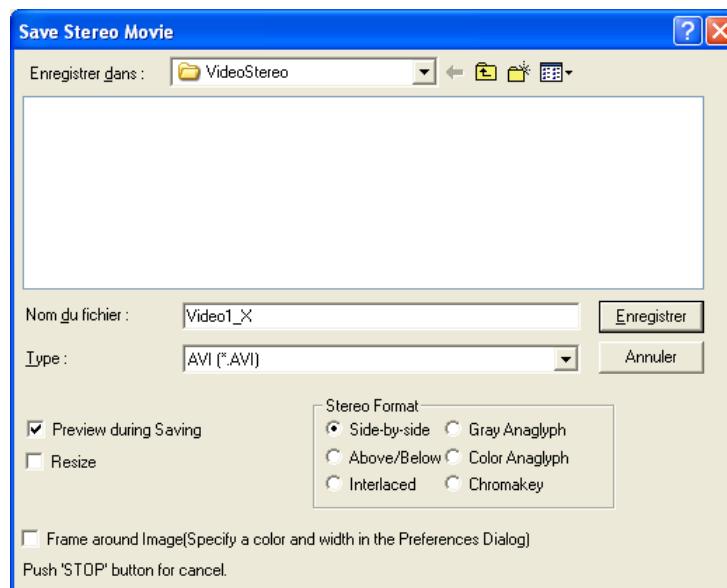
Save Stereo Movie

Enregistrer dans : VideoStereo

Nom du fichier : Video1_X

Enregistrer

Type : AVI (*.AVI)

Annuler

Preview during Saving

Resize

Stereo Format

Side-by-side

Gray Anaglyph

Above/Below

Color Anaglyph

Interlaced

Chromakey

Frame around Image(Specify a color and width in the Preferences Dialog)

Push 'STOP' button for cancel.